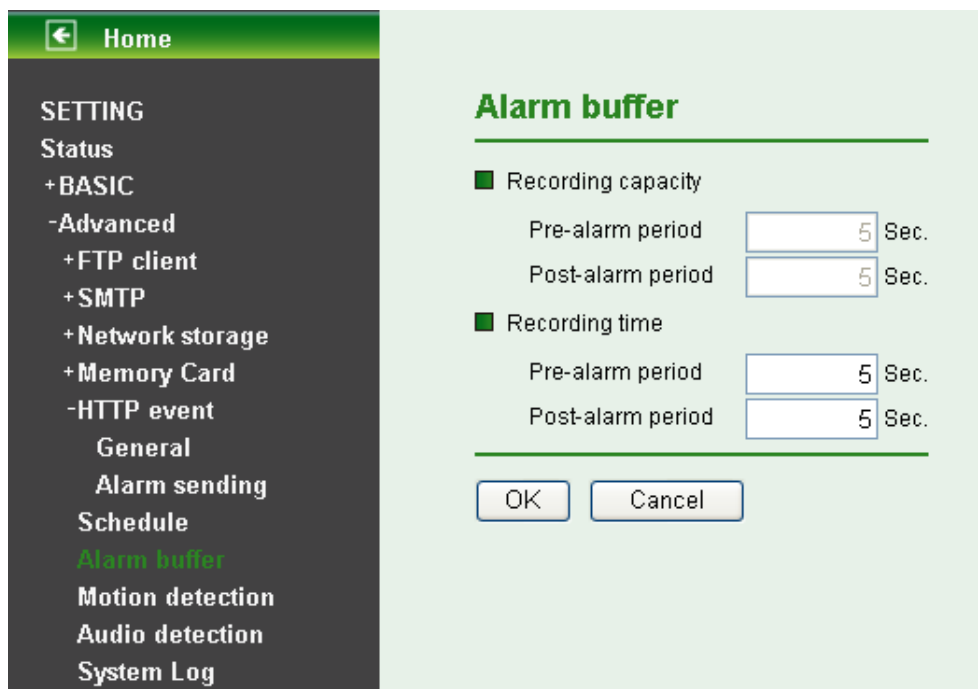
Home

SETTING
Status
+BASIC
-Advanced
+FTP client
+SMTP
+Network storage
+Memory Card
-HTTP event
General
Alarm sending
Schedule
Alarm buffer
Motion detection
Audio detection
System Log

Alarm buffer

Recording capacity
Pre-alarm period 5 Sec.
Post-alarm period 5 Sec.

Recording time
Pre-alarm period 5 Sec.
Post-alarm period 5 Sec.

OK Cancel